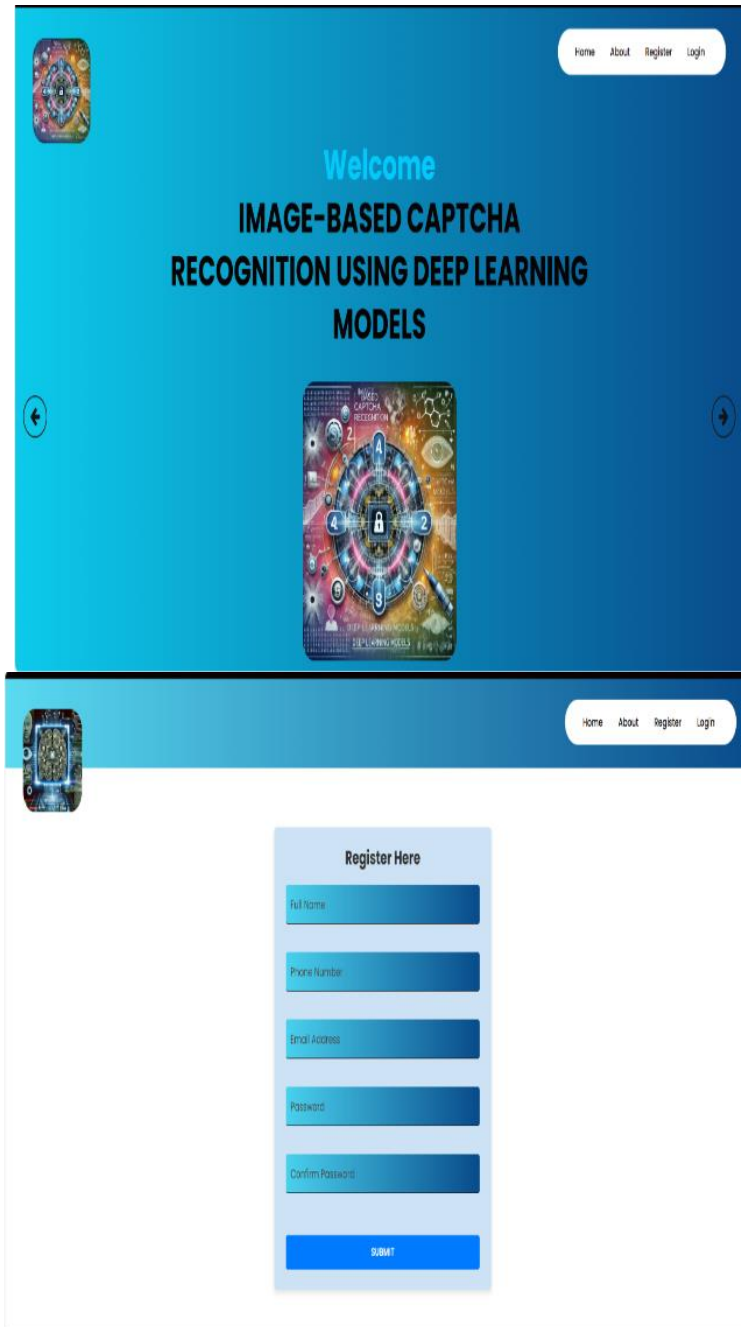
Home About Register Login

Welcome

IMAGE-BASED CAPTCHA RECOGNITION USING DEEP LEARNING MODELS

Home About Register Login

Register Here

Full Name

Phone Number

Email Address

Password

Confirm Password

SUBMIT